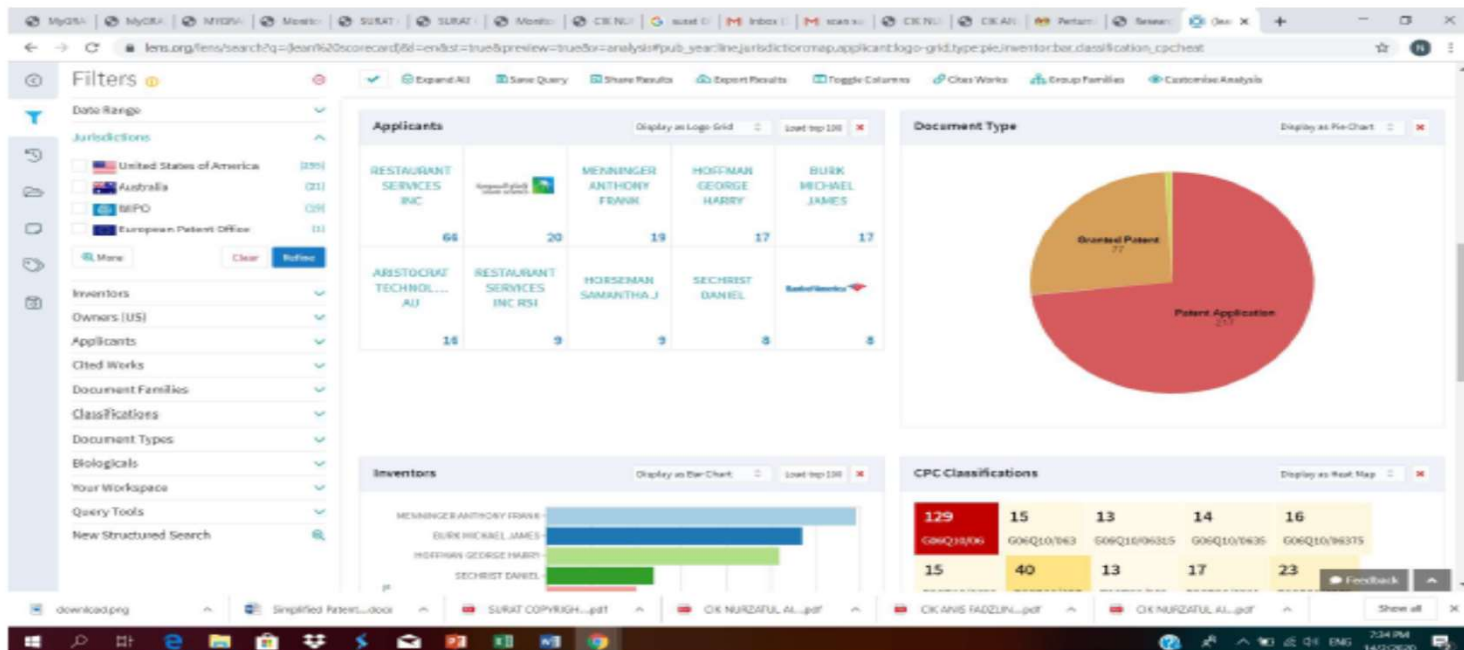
MyGSA | MyGSA | MYGSA | Monito | SURAT | SURAT | Monito | CIK NU | sueat | Inbox | scan | CIK NU | CIK AN | Pertam | Resear | Gen ×

lens.org/lens/search?q=(lean%20scorecard)&l=en&st=true&preview=true&r=analysis#pub_year:line,jurisdiction:map,applicant:logo-grid,type:pie,inventor:bar,classification_cpc:heat

Filters

Date Range
Jurisdictions
United States of America (195)
Australia (21)
WIPO (19)
European Patent Office (1)
More
Clear
Refine
Inventors
Owners (US)
Applicants
Cited Works
Document Families
Classifications
Document Types
Biologicals
Your Workspace
Query Tools
New Structured Search

Expand All | Save Query | Share Results | Export Results | Toggle Columns | Cites Works | Group Families | Customise Analysis

Applicants
Display as Logo Grid
Load top 100

| RESTAURANT SERVICES INC 66 | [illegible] 20 | MENNINGER ANTHONY FRANK 19 | HOFFMAN GEORGE HARRY 17 | BURK MICHAEL JAMES 17 |
|---|---|---|---|---|
| ARISTOCRAT TECHNOL... AU 16 | RESTAURANT SERVICES INC RSI 9 | HORSEMAN SAMANTHA J 9 | SECHRIST DANIEL 8 | Bank of America 8 |

Document Type
Display as Pie Chart
Granted Patent 77
Patent Application 217

Inventors
Display as Bar Chart
Load top 100
MENNINGER ANTHONY FRANK
BURK MICHAEL JAMES
HOFFMAN GEORGE HARRY
SECHRIST DANIEL

CPC Classifications
Display as Heat Map

| 129 G06Q10/06 | 15 G06Q10/063 | 13 G06Q10/06315 | 14 G06Q10/0635 | 16 G06Q10/06375 |
|---|---|---|---|---|
| 15 | 40 | 13 | 17 | 23 |

Feedback

download.png | Simplified Patent....docx | SURAT COPYRIGH....pdf | CIK NURZATUL AL....pdf | CIK ANIS FADZLIN....pdf | CIK NURZATUL AL....pdf | Show all

ENG 7:34 PM 14/2/2020